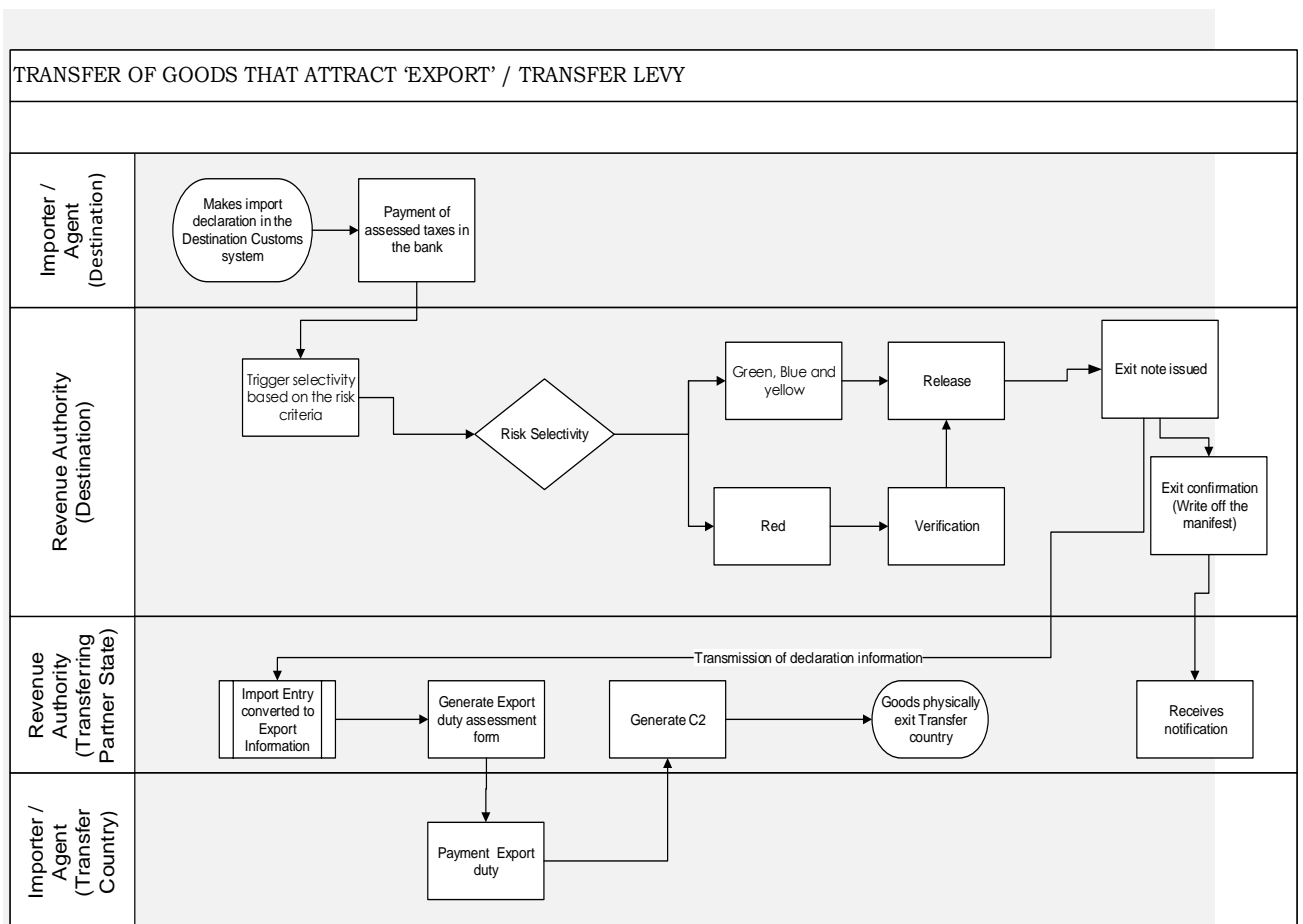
TRANSFER OF GOODS THAT ATTRACT 'EXPORT' / TRANSFER LEVY

Importer / Agent (Destination)

Makes import declaration in the Destination Customs system

Payment of assessed taxes in the bank

Revenue Authority (Destination)

Trigger selectivity based on the risk criteria

Risk Selectivity

Green, Blue and yellow

Release

Exit note issued

Red

Verification

Exit confirmation (Write off the manifest)

Revenue Authority (Transferring Partner State)

Transmission of declaration information

Import Entry converted to Export Information

Generate Export duty assessment form

Generate C2

Goods physically exit Transfer country

Receives notification

Importer / Agent (Transfer Country)

Payment Export duty